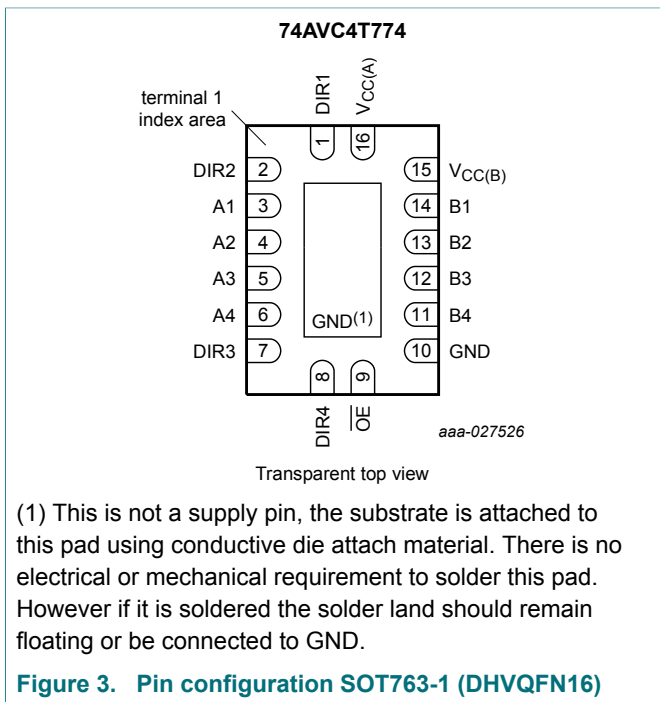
74AVC4T774

terminal 1 index area

DIR1
$V_{CC(A)}$
1
16

DIR2 2
A1 3
A2 4
A3 5
A4 6
DIR3 7

15 $V_{CC(B)}$
14 B1
13 B2
12 B3
11 B4
10 GND

GND(1)

8
9
DIR4
$\overline{OE}$

aaa-027526

Transparent top view

(1) This is not a supply pin, the substrate is attached to this pad using conductive die attach material. There is no electrical or mechanical requirement to solder this pad. However if it is soldered the solder land should remain floating or be connected to GND.

Figure 3. Pin configuration SOT763-1 (DHVQFN16)